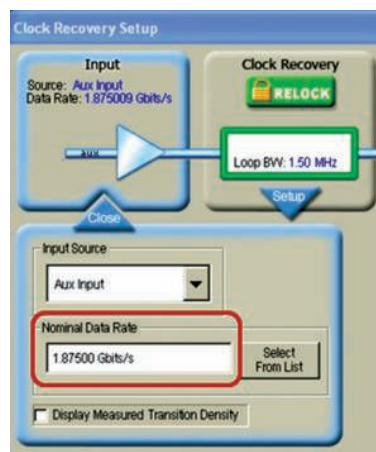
Clock Recovery Setup

Input
Source: Aux Input
Data Rate: 1.875009 Gbits/s

Clock Recovery
RELOCK

Loop BW: 1.50 MHz

Setup

Close

Input Source
Aux Input

Nominal Data Rate
1.87500 Gbits/s

Select From List

Display Measured Transition Density